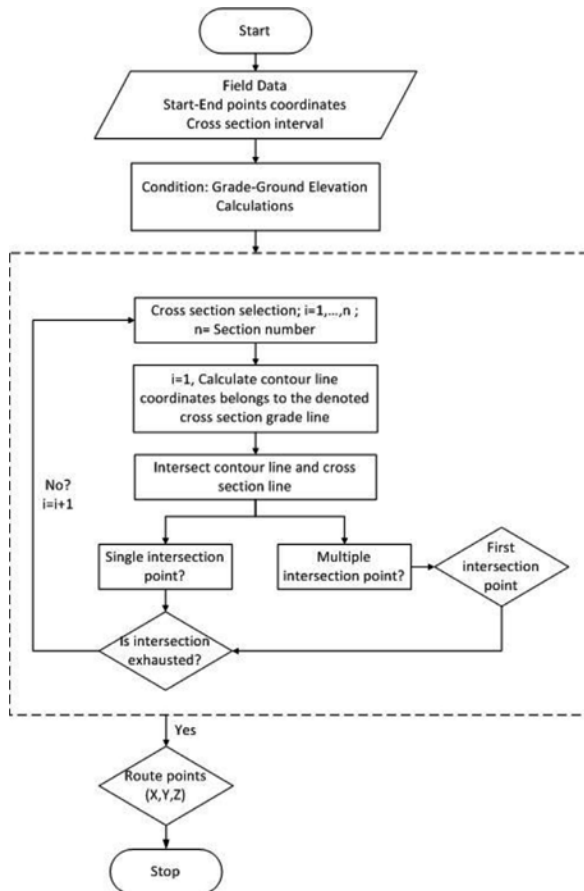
Start

Field Data
Start-End points coordinates
Cross section interval

Condition: Grade-Ground Elevation Calculations

Cross section selection; i=1,...,n ;
n= Section number

i=1, Calculate contour line coordinates belongs to the denoted cross section grade line

Intersect contour line and cross section line

No?
i=i+1

Single intersection point?

Multiple intersection point?

First intersection point

Is intersection exhausted?

Yes

Route points (X,Y,Z)

Stop